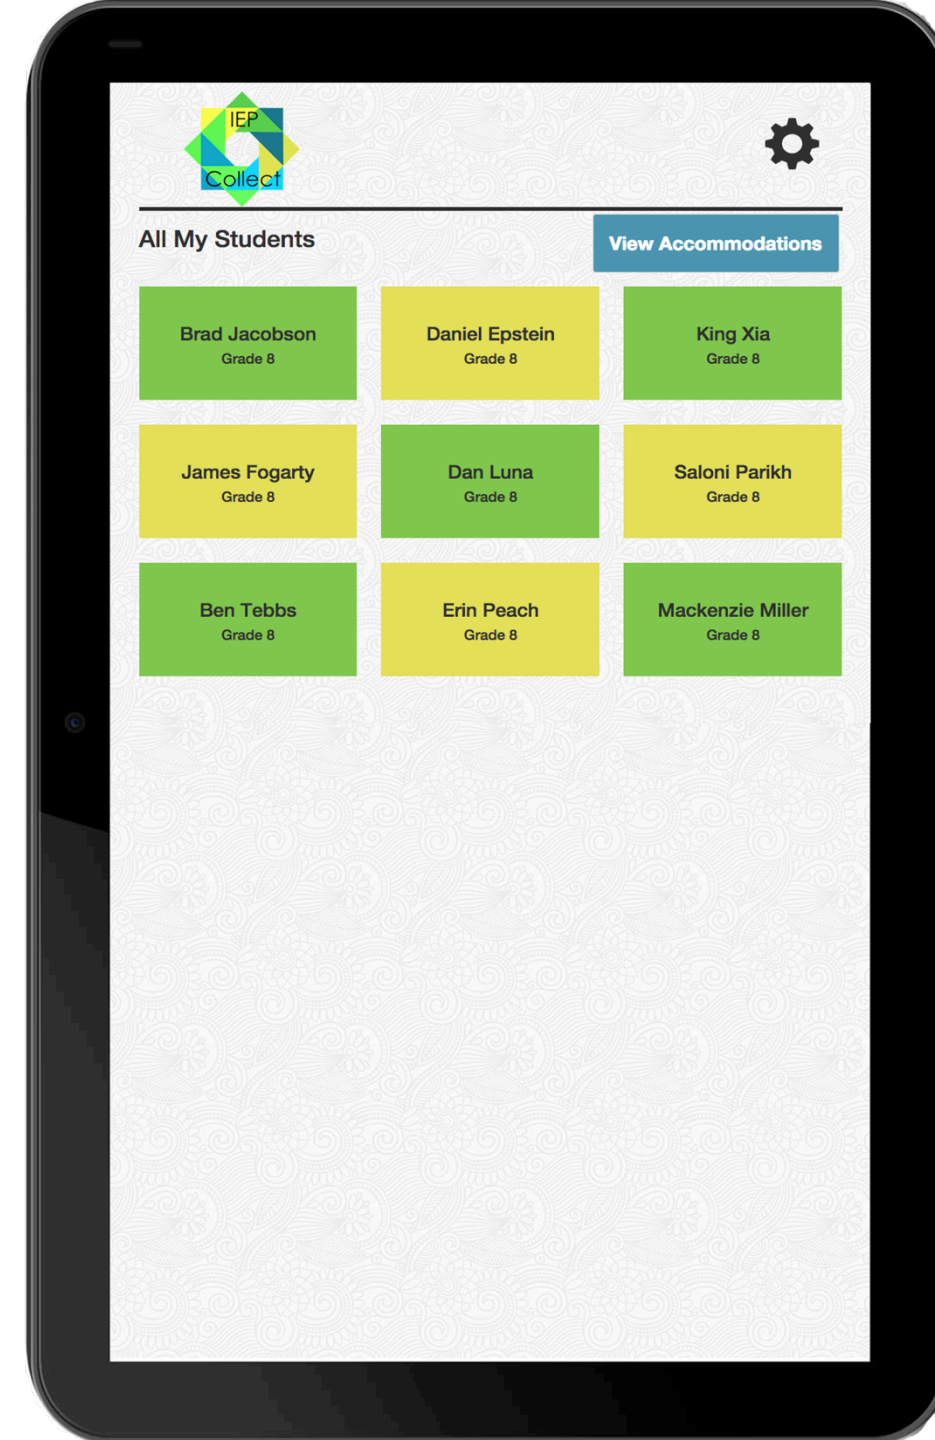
IEP
Collect

All My Students

View Accommodations

Brad Jacobson
Grade 8

Daniel Epstein
Grade 8

King Xia
Grade 8

James Fogarty
Grade 8

Dan Luna
Grade 8

Saloni Parikh
Grade 8

Ben Tebbs
Grade 8

Erin Peach
Grade 8

Mackenzie Miller
Grade 8